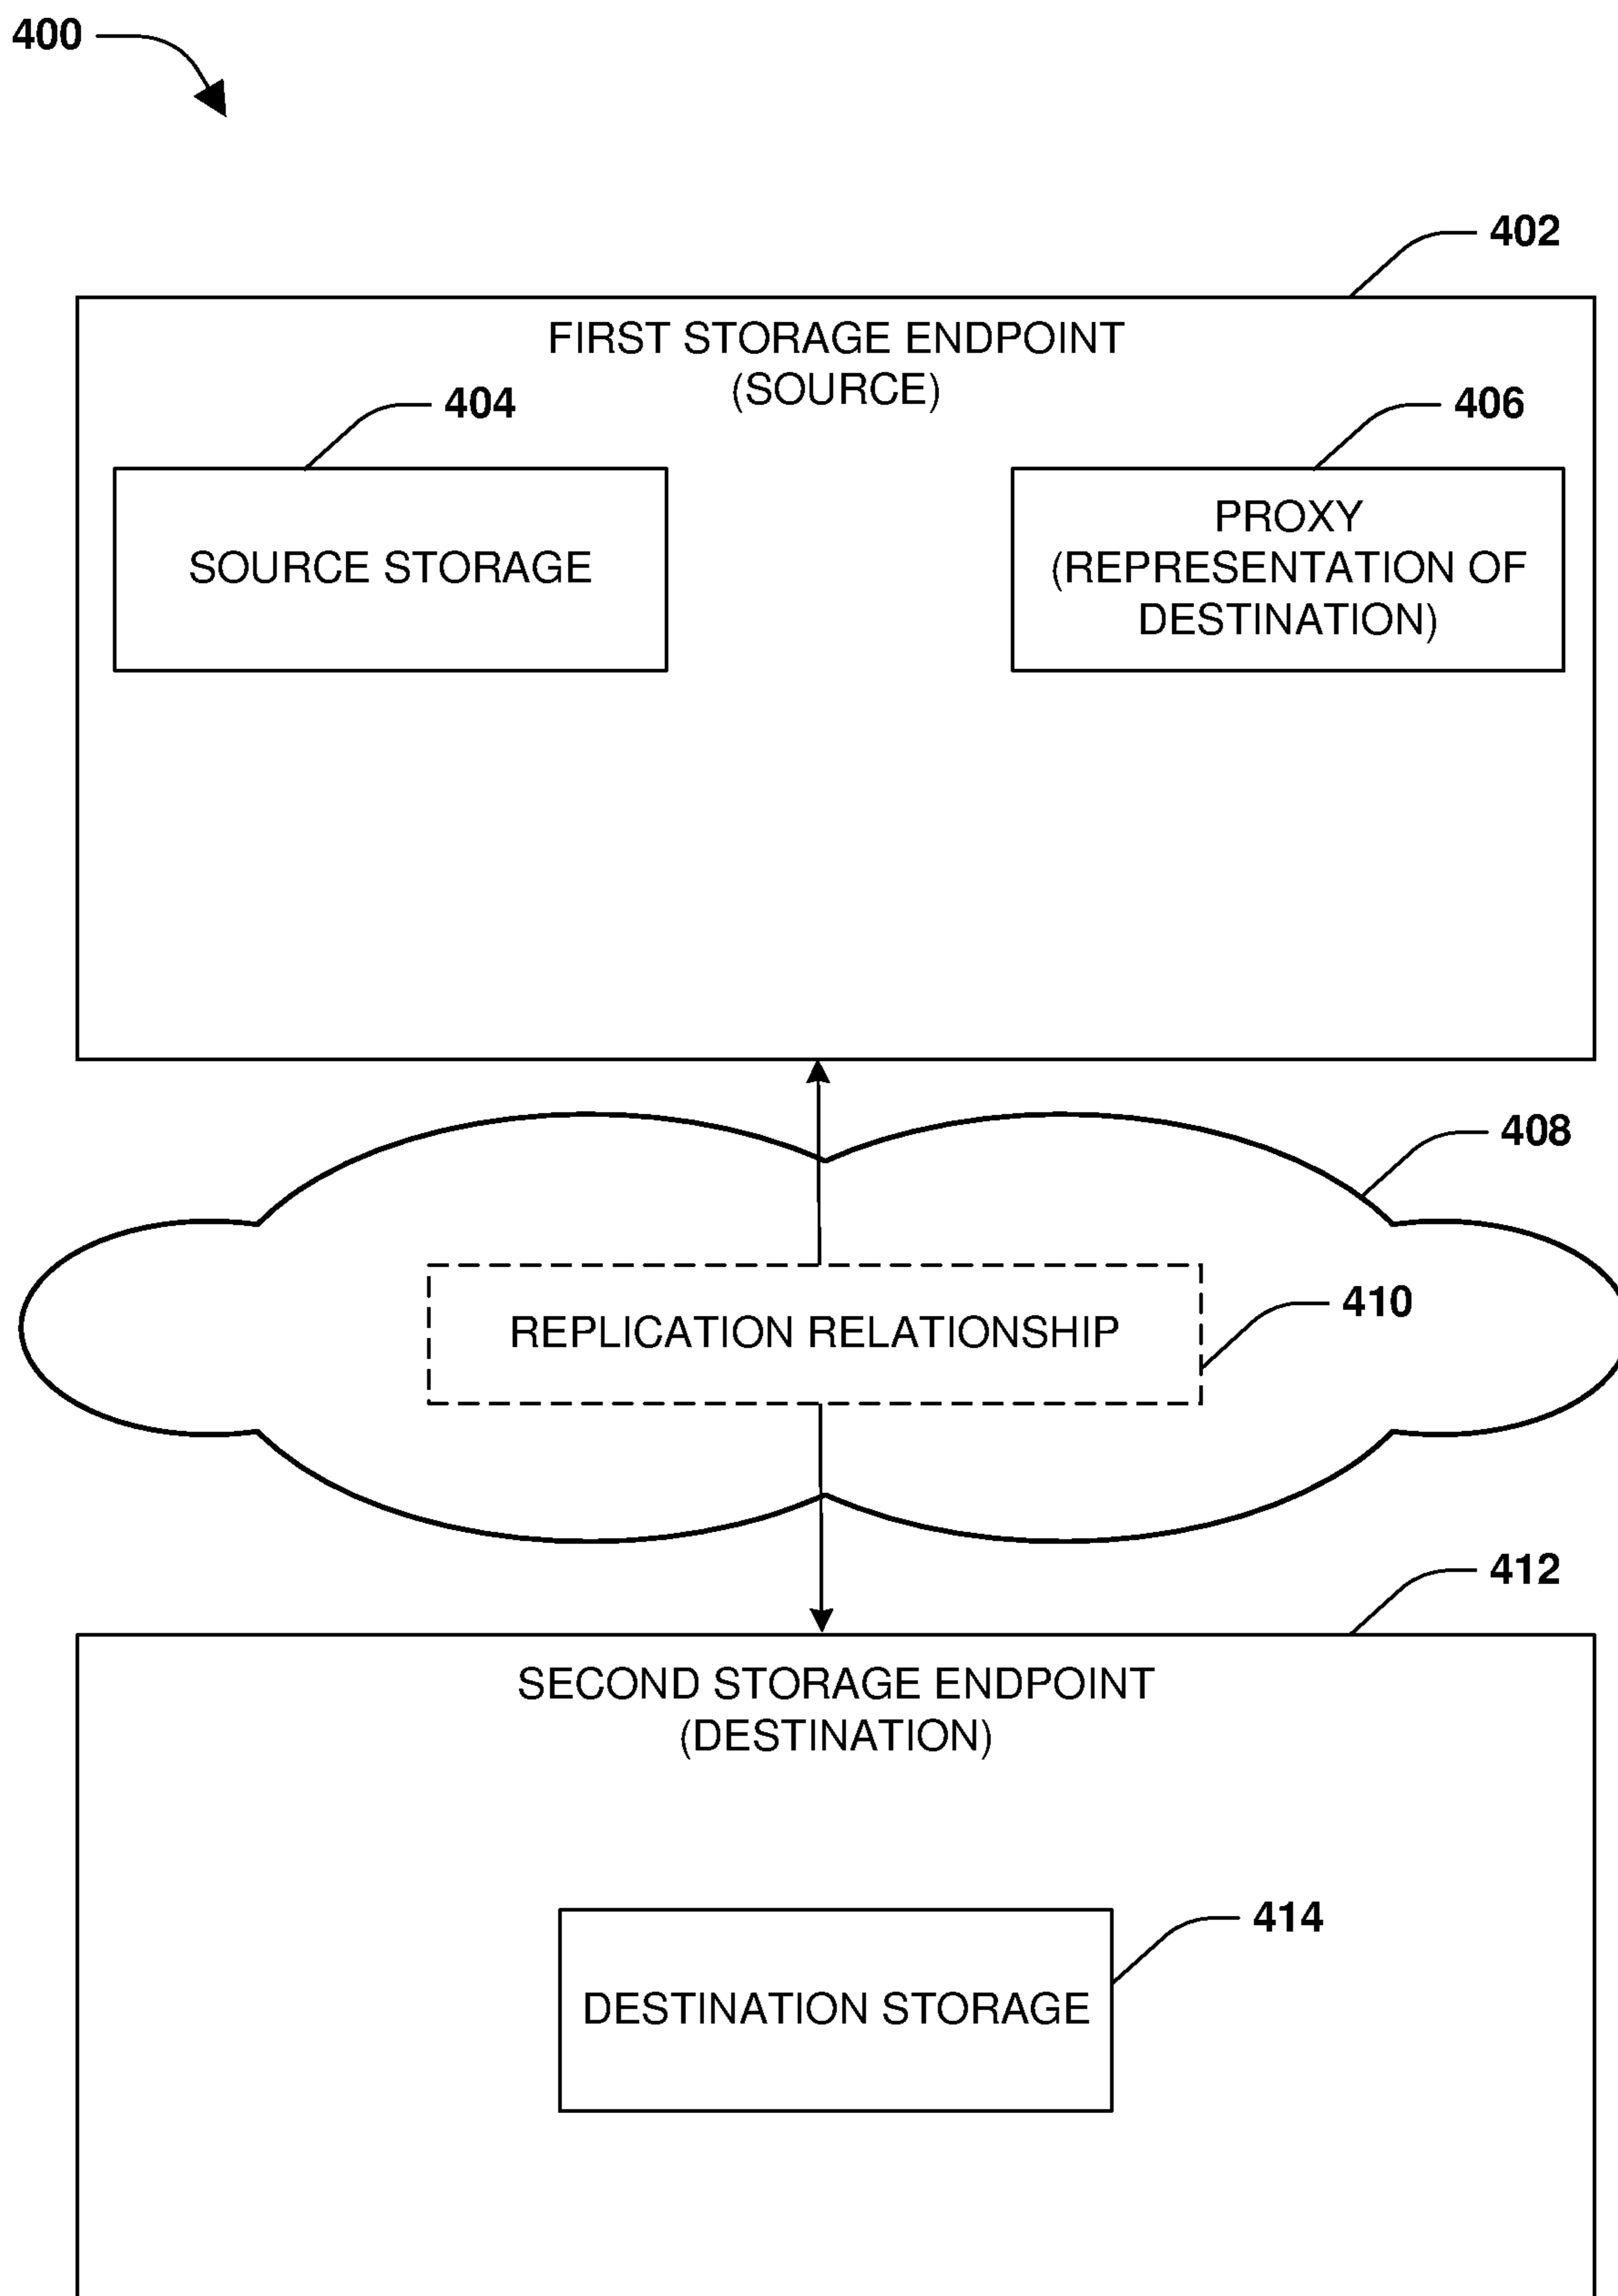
400

402

FIRST STORAGE ENDPOINT
(SOURCE)

404

SOURCE STORAGE

406

PROXY
(REPRESENTATION OF DESTINATION)

408

REPLICATION RELATIONSHIP

410

412

SECOND STORAGE ENDPOINT
(DESTINATION)

414

DESTINATION STORAGE